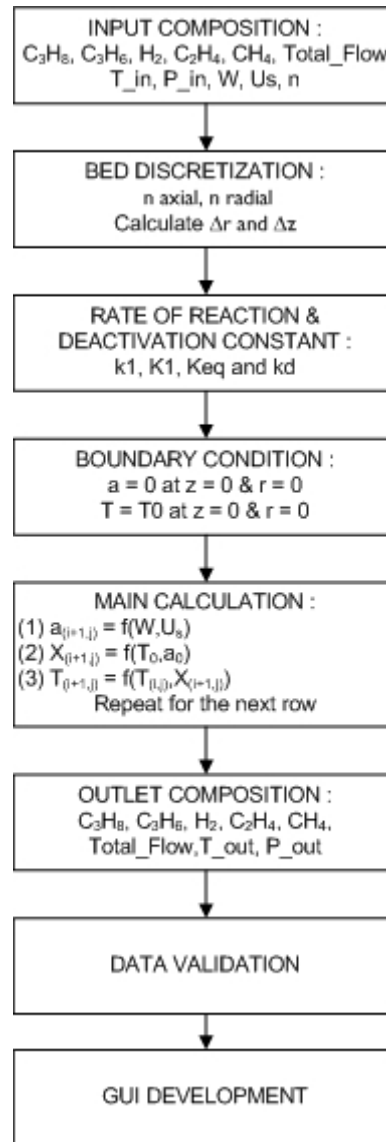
INPUT COMPOSITION :
$C_3H_8$, $C_3H_6$, $H_2$, $C_2H_4$, $CH_4$, Total_Flow
T_in, P_in, W, Us, n

BED DISCRETIZATION :
n axial, n radial
Calculate $\Delta r$ and $\Delta z$

RATE OF REACTION & DEACTIVATION CONSTANT :
k1, K1, Keq and kd

BOUNDARY CONDITION :
a = 0 at z = 0 & r = 0
T = T0 at z = 0 & r = 0

MAIN CALCULATION :
(1) $a_{(i+1,j)} = f(W,U_s)$
(2) $X_{(i+1,j)} = f(T_0,a_0)$
(3) $T_{(i+1,j)} = f(T_{(i,j)},X_{(i+1,j)})$
Repeat for the next row

OUTLET COMPOSITION :
$C_3H_8$, $C_3H_6$, $H_2$, $C_2H_4$, $CH_4$,
Total_Flow,T_out, P_out

DATA VALIDATION

GUI DEVELOPMENT